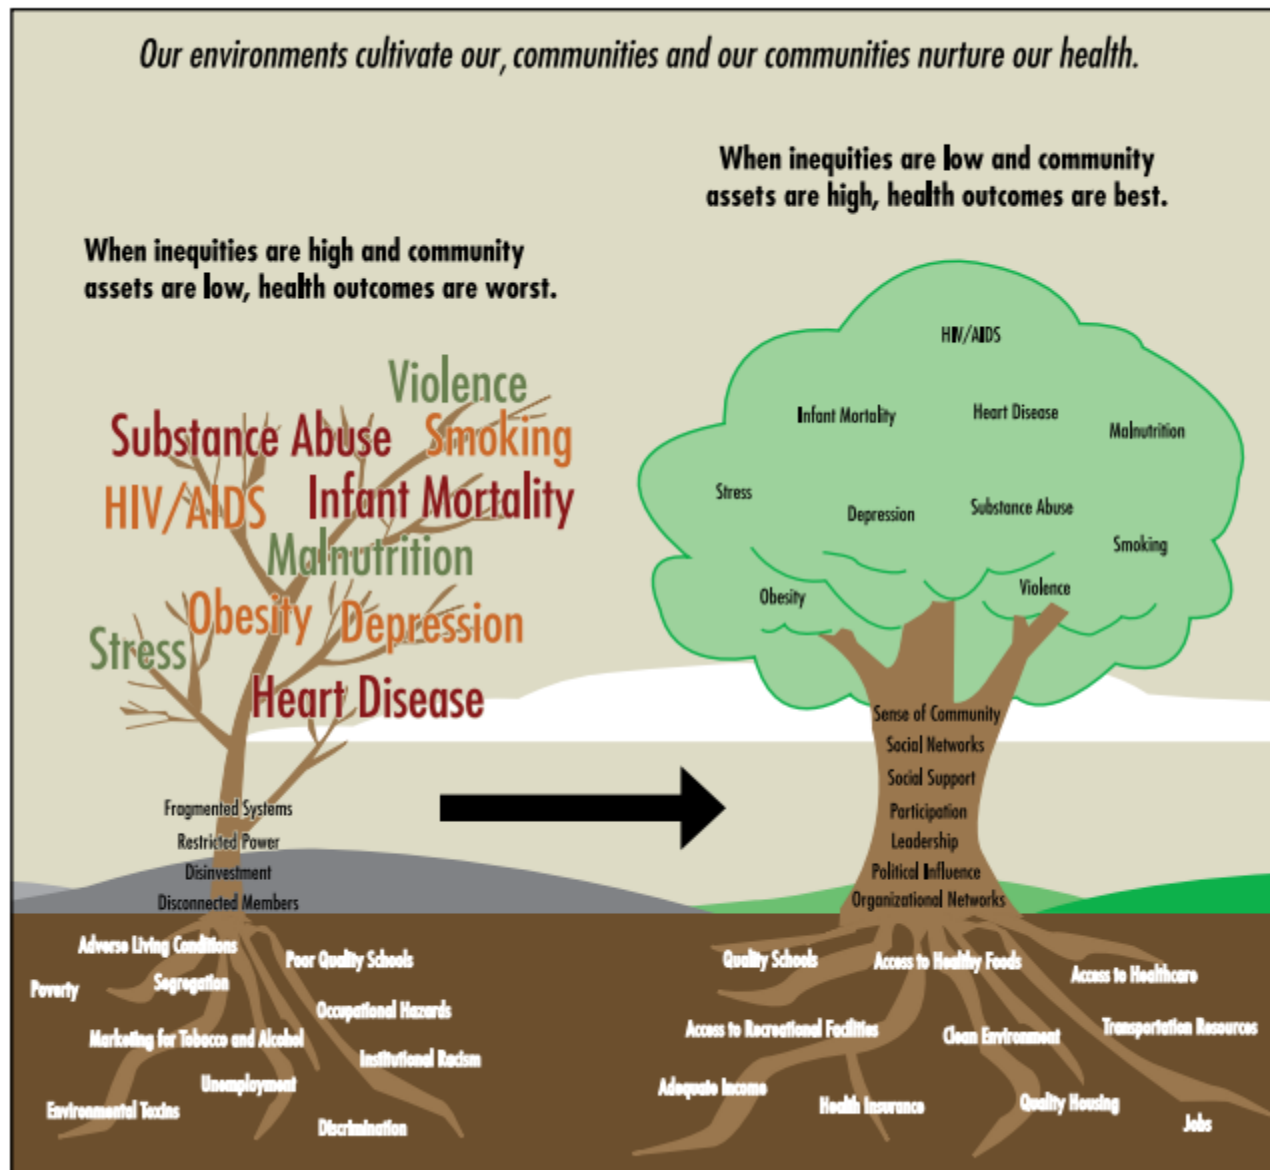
Our environments cultivate our, communities and our communities nurture our health.

When inequities are low and community assets are high, health outcomes are best.

When inequities are high and community assets are low, health outcomes are worst.

Violence
Substance Abuse Smoking
HIV/AIDS Infant Mortality
Malnutrition
Stress Obesity Depression
Heart Disease

Fragmented Systems
Restricted Power
Disinvestment
Disconnected Members

Adverse Living Conditions
Poor Quality Schools
Poverty
Segregation
Occupational Hazards
Marketing for Tobacco and Alcohol
Institutional Racism
Unemployment
Environmental Toxins
Discrimination

HIV/AIDS
Infant Mortality
Heart Disease
Malnutrition
Stress
Depression
Substance Abuse
Smoking
Obesity
Violence

Sense of Community
Social Networks
Social Support
Participation
Leadership
Political Influence
Organizational Networks

Quality Schools
Access to Healthy Foods
Access to Healthcare
Access to Recreational Facilities
Clean Environment
Transportation Resources
Adequate Income
Health Insurance
Quality Housing
Jobs